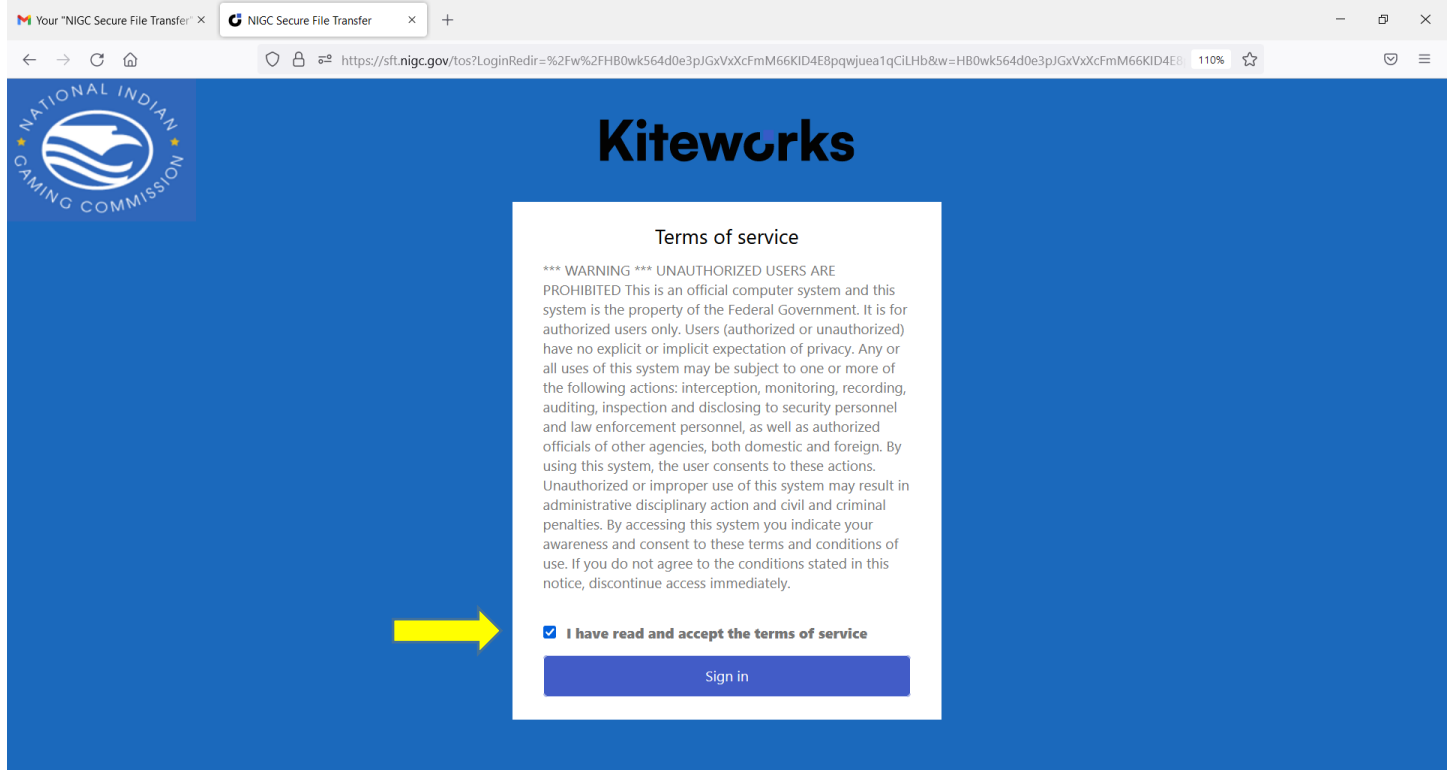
Your "NIGC Secure File Transfer" ×

NIGC Secure File Transfer ×

+

https://sft.nigc.gov/tos?LoginRedir=%2Fw%2FHB0wk564d0e3pJGxVxXcFmM66KID4E8pqwjuea1qCiLHb&w=HB0wk564d0e3pJGxVxXcFmM66KID4E8

110%

NATIONAL INDIAN GAMING COMMISSION

Kiteworks

Terms of service

*** WARNING *** UNAUTHORIZED USERS ARE PROHIBITED This is an official computer system and this system is the property of the Federal Government. It is for authorized users only. Users (authorized or unauthorized) have no explicit or implicit expectation of privacy. Any or all uses of this system may be subject to one or more of the following actions: interception, monitoring, recording, auditing, inspection and disclosing to security personnel and law enforcement personnel, as well as authorized officials of other agencies, both domestic and foreign. By using this system, the user consents to these actions. Unauthorized or improper use of this system may result in administrative disciplinary action and civil and criminal penalties. By accessing this system you indicate your awareness and consent to these terms and conditions of use. If you do not agree to the conditions stated in this notice, discontinue access immediately.

I have read and accept the terms of service

Sign in